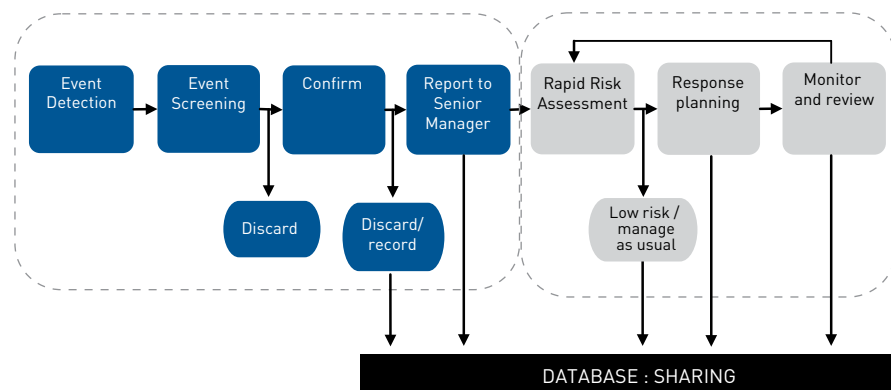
Event Detection

Event Screening

Confirm

Report to Senior Manager

Rapid Risk Assessment

Response planning

Monitor and review

Discard

Discard/ record

Low risk / manage as usual

DATABASE : SHARING